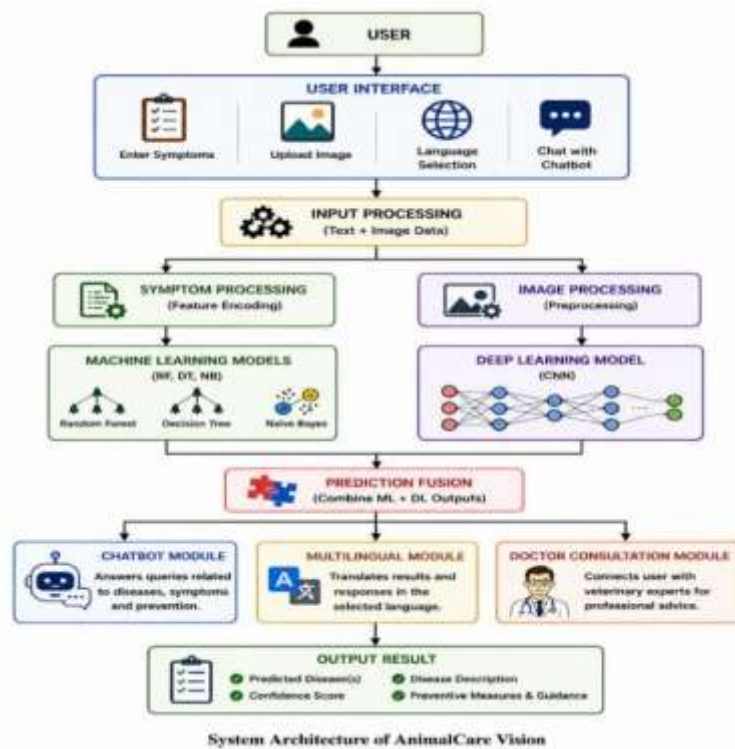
USER

USER INTERFACE

Enter Symptoms

Upload Image

Language Selection

Chat with Chatbot

INPUT PROCESSING
(Text + Image Data)

SYMPTOM PROCESSING
(Feature Encoding)

IMAGE PROCESSING
(Preprocessing)

MACHINE LEARNING MODELS
(RF, DT, NB)

Random Forest

Decision Tree

Naive Bayes

DEEP LEARNING MODEL
(CNN)

PREDICTION FUSION
(Combine ML + DL Outputs)

CHATBOT MODULE
Answers queries related to diseases, symptoms and prevention.

MULTILINGUAL MODULE
Translates results and responses in the selected language.

DOCTOR CONSULTATION MODULE
Connects user with veterinary experts for professional advice.

OUTPUT RESULT
Predicted Disease(s)
Disease Description
Confidence Score
Preventive Measures & Guidance

System Architecture of AnimalCare Vision